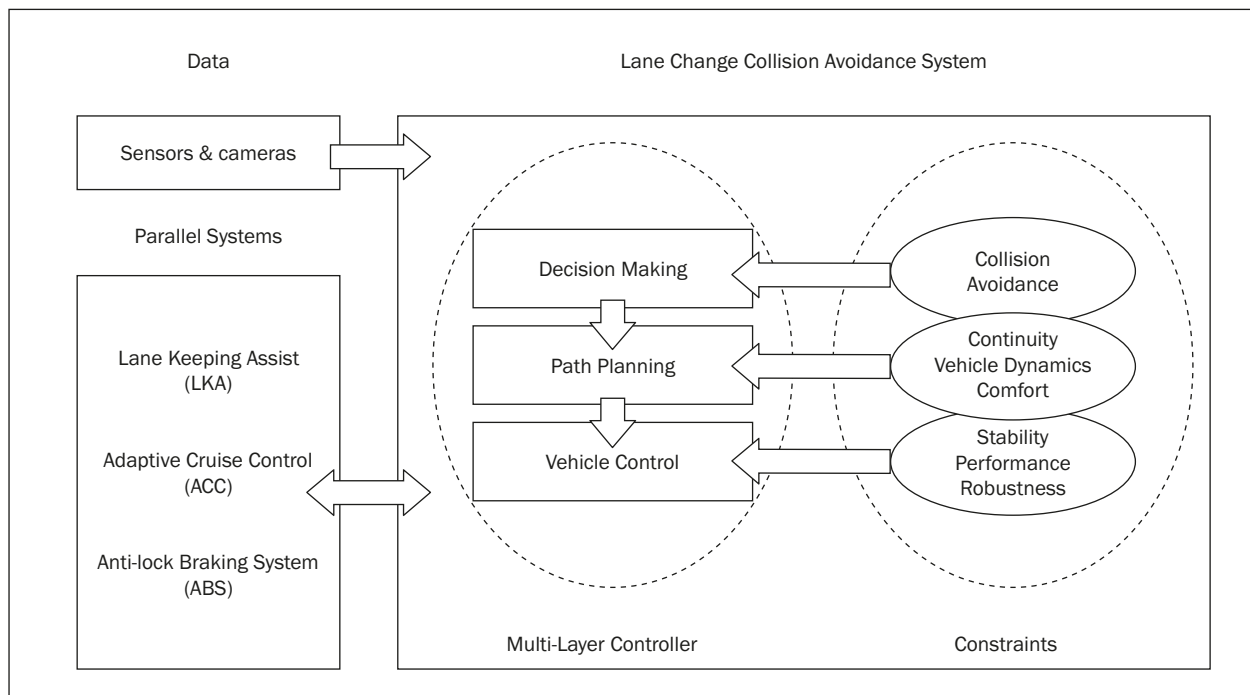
Data

Lane Change Collision Avoidance System

Sensors & cameras

Parallel Systems

Lane Keeping Assist (LKA)

Adaptive Cruise Control (ACC)

Anti-lock Braking System (ABS)

Decision Making

Path Planning

Vehicle Control

Collision Avoidance

Continuity Vehicle Dynamics Comfort

Stability Performance Robustness

Multi-Layer Controller

Constraints